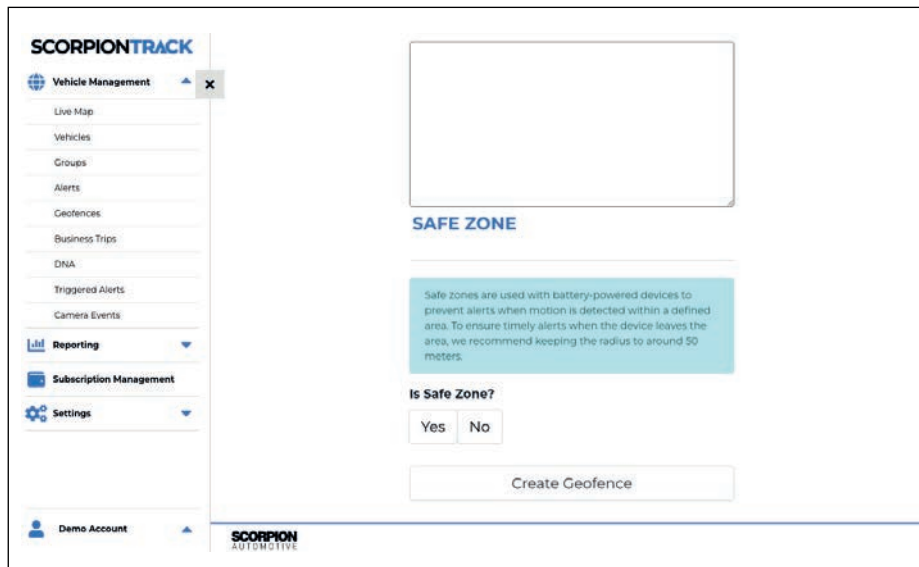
SCORPIONTRACK

Vehicle Management

×

Live Map

Vehicles

Groups

Alerts

Geofences

Business Trips

DNA

Triggered Alerts

Camera Events

Reporting

Subscription Management

Settings

Demo Account

SAFE ZONE

Safe zones are used with battery-powered devices to prevent alerts when motion is detected within a defined area. To ensure timely alerts when the device leaves the area, we recommend keeping the radius to around 50 meters.

Is Safe Zone?

Yes No

Create Geofence

SCORPION AUTOMOTIVE